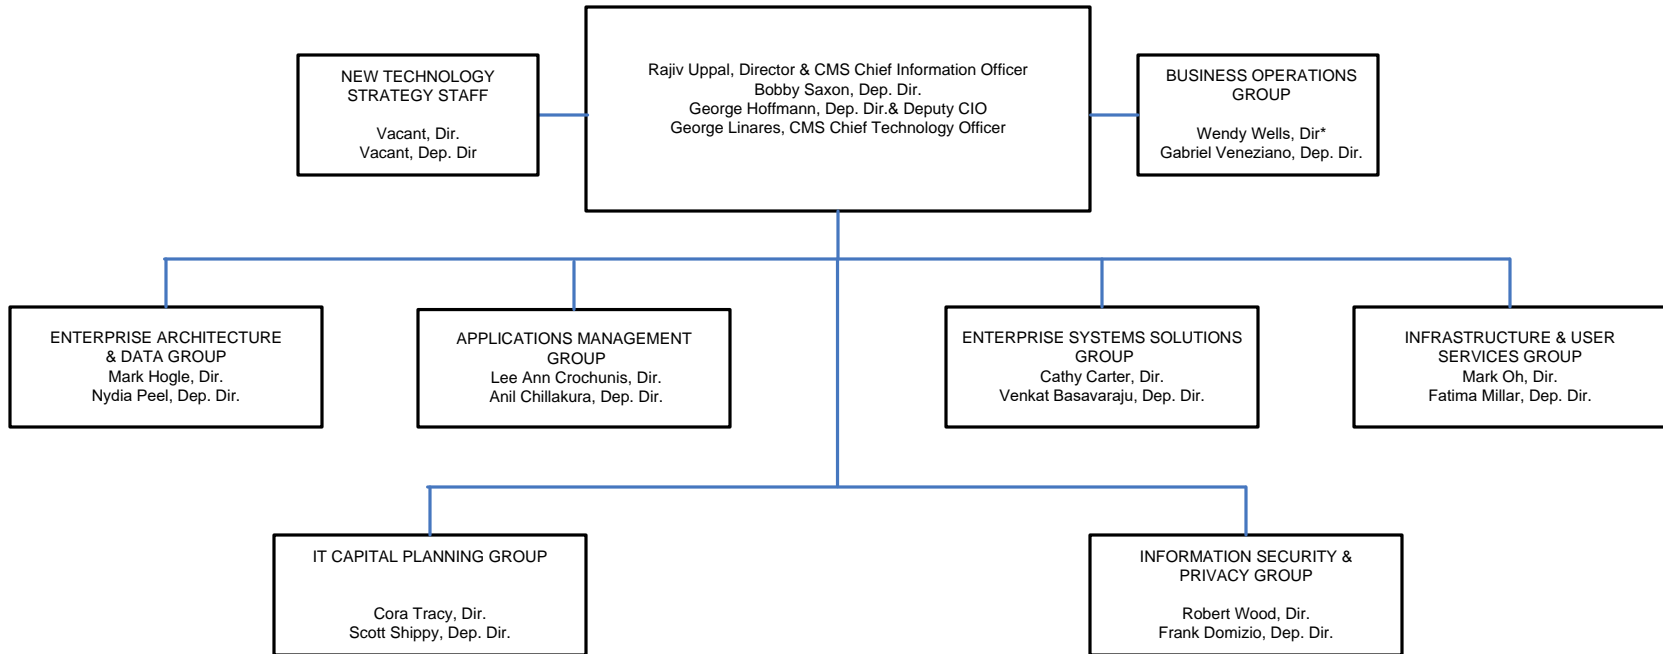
NEW TECHNOLOGY STRATEGY STAFF

Vacant, Dir.
Vacant, Dep. Dir

Rajiv Uppal, Director & CMS Chief Information Officer
Bobby Saxon, Dep. Dir.
George Hoffmann, Dep. Dir.& Deputy CIO
George Linares, CMS Chief Technology Officer

BUSINESS OPERATIONS GROUP

Wendy Wells, Dir*
Gabriel Veneziano, Dep. Dir.

ENTERPRISE ARCHITECTURE & DATA GROUP
Mark Hogle, Dir.
Nydia Peel, Dep. Dir.

APPLICATIONS MANAGEMENT GROUP
Lee Ann Crochunis, Dir.
Anil Chillakura, Dep. Dir.

ENTERPRISE SYSTEMS SOLUTIONS GROUP
Cathy Carter, Dir.
Venkat Basavaraju, Dep. Dir.

INFRASTRUCTURE & USER SERVICES GROUP
Mark Oh, Dir.
Fatima Millar, Dep. Dir.

IT CAPITAL PLANNING GROUP

Cora Tracy, Dir.
Scott Shippy, Dep. Dir.

INFORMATION SECURITY & PRIVACY GROUP

Robert Wood, Dir.
Frank Domizio, Dep. Dir.